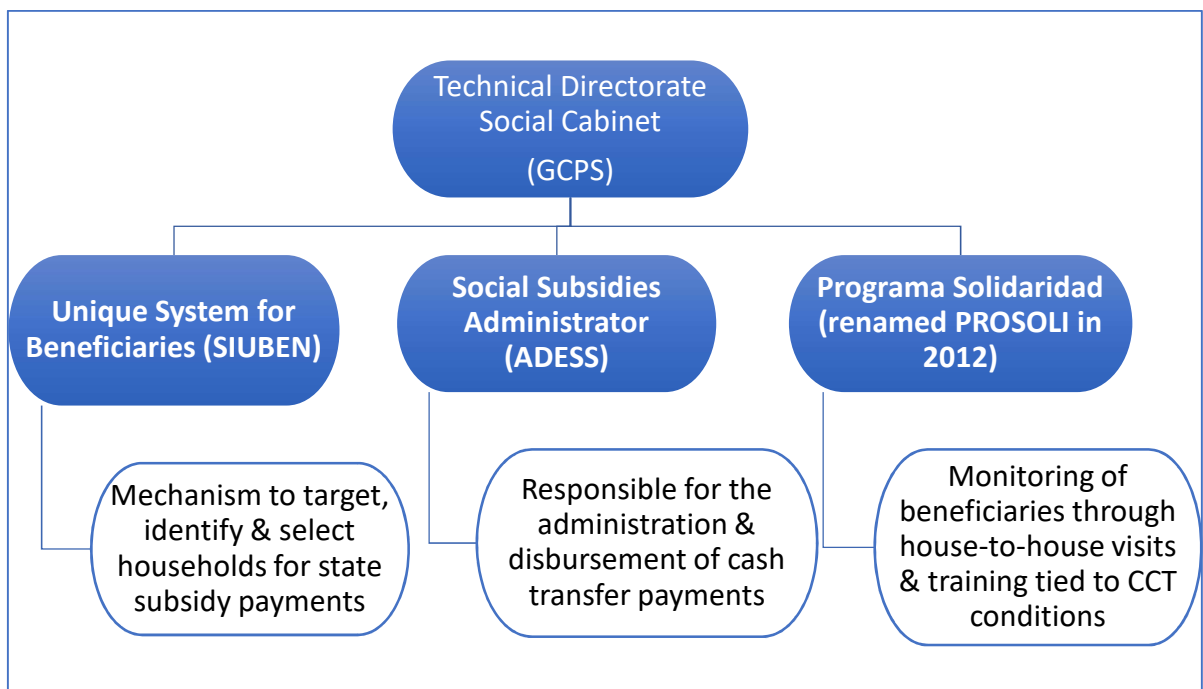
Technical Directorate Social Cabinet

(GCPS)

Unique System for Beneficiaries (SIUBEN)

Social Subsidies Administrator (ADESS)

Programa Solidaridad (renamed PROSOLI in 2012)

Mechanism to target, identify & select households for state subsidy payments

Responsible for the administration & disbursement of cash transfer payments

Monitoring of beneficiaries through house-to-house visits & training tied to CCT conditions